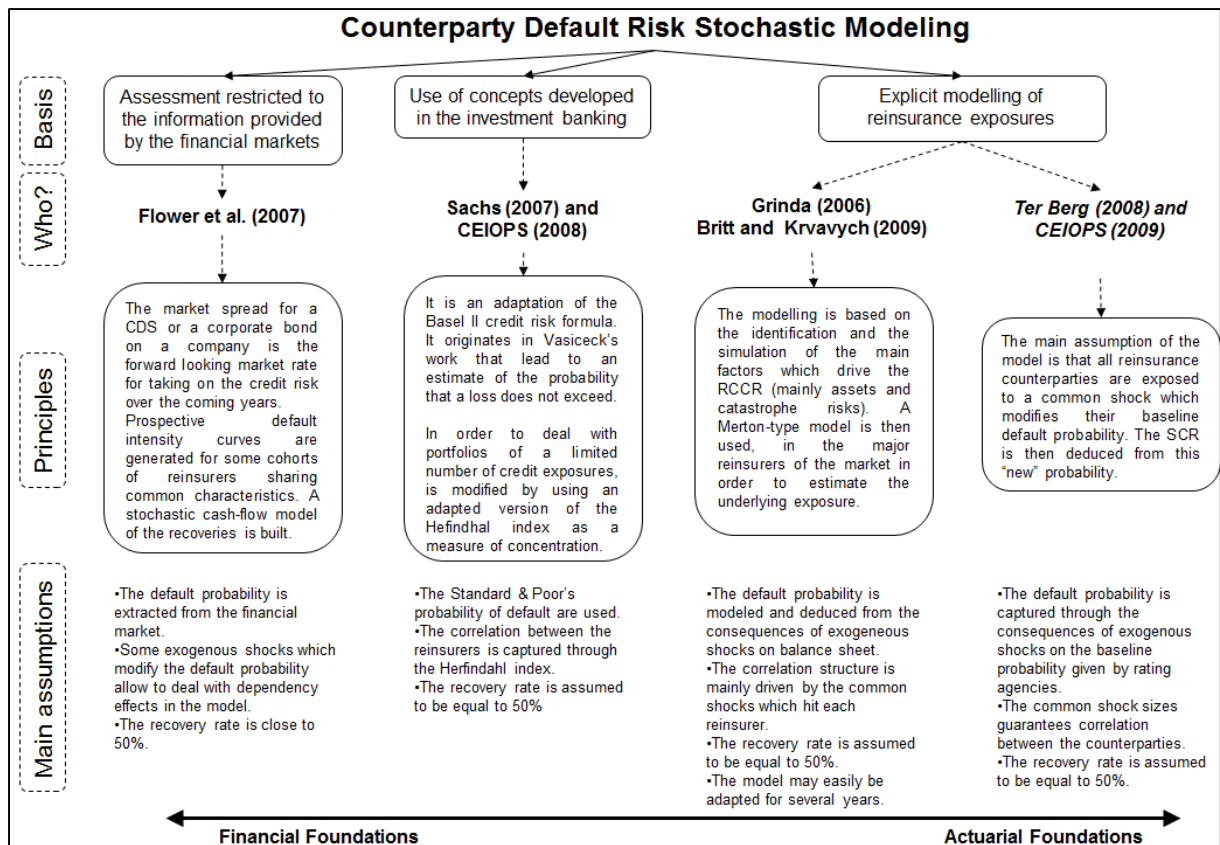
Counterparty Default Risk Stochastic Modeling

Basis

Assessment restricted to the information provided by the financial markets

Use of concepts developed in the investment banking

Explicit modelling of reinsurance exposures

Who?

Flower et al. (2007)

Sachs (2007) and CEIOPS (2008)

Grinda (2006) Britt and Krvavych (2009)

Ter Berg (2008) and CEIOPS (2009)

Principles

The market spread for a CDS or a corporate bond on a company is the forward looking market rate for taking on the credit risk over the coming years. Prospective default intensity curves are generated for some cohorts of reinsurers sharing common characteristics. A stochastic cash-flow model of the recoveries is built.

It is an adaptation of the Basel II credit risk formula. It originates in Vasiceck's work that lead to an estimate of the probability that a loss does not exceed.

In order to deal with portfolios of a limited number of credit exposures, is modified by using an adapted version of the Hefindhal index as a measure of concentration.

The modelling is based on the identification and the simulation of the main factors which drive the RCCR (mainly assets and catastrophe risks). A Merton-type model is then used, in the major reinsurers of the market in order to estimate the underlying exposure.

The main assumption of the model is that all reinsurance counterparties are exposed to a common shock which modifies their baseline default probability. The SCR is then deduced from this "new" probability.

Main assumptions

•The default probability is extracted from the financial market.
•Some exogenous shocks which modify the default probability allow to deal with dependency effects in the model.
•The recovery rate is close to 50%.

•The Standard & Poor's probability of default are used.
•The correlation between the reinsurers is captured through the Herfindahl index.
•The recovery rate is assumed to be equal to 50%

•The default probability is modeled and deduced from the consequences of exogeneous shocks on balance sheet.
•The correlation structure is mainly driven by the common shocks which hit each reinsurer.
•The recovery rate is assumed to be equal to 50%.
•The model may easily be adapted for several years.

•The default probability is captured through the consequences of exogenous shocks on the baseline probability given by rating agencies.
•The common shock sizes guarantees correlation between the counterparties.
•The recovery rate is assumed to be equal to 50%.

Financial Foundations

Actuarial Foundations